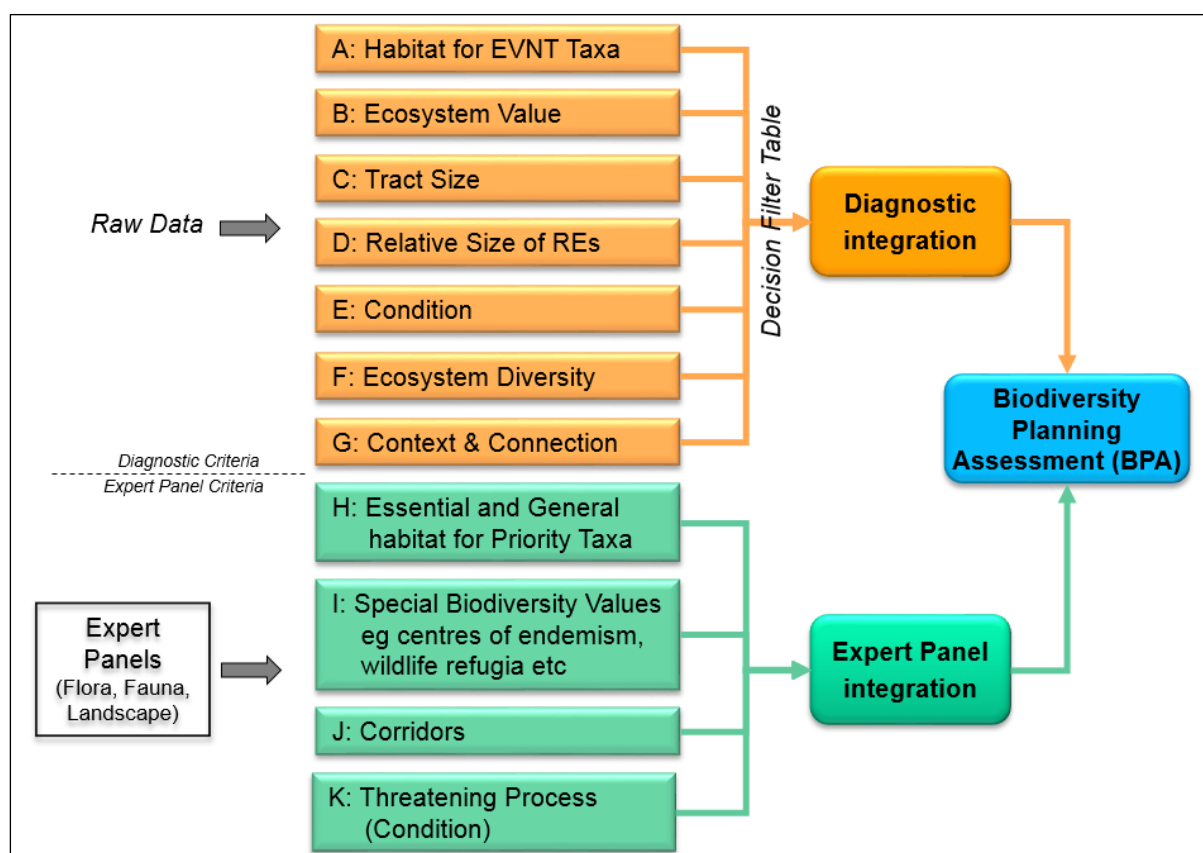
Raw Data

A: Habitat for EVNT Taxa

B: Ecosystem Value

C: Tract Size

D: Relative Size of REs

E: Condition

F: Ecosystem Diversity

G: Context & Connection

Decision Filter Table

Diagnostic integration

Biodiversity Planning Assessment (BPA)

Diagnostic Criteria

Expert Panel Criteria

Expert Panels (Flora, Fauna, Landscape)

H: Essential and General habitat for Priority Taxa

I: Special Biodiversity Values eg centres of endemism, wildlife refugia etc

J: Corridors

K: Threatening Process (Condition)

Expert Panel integration